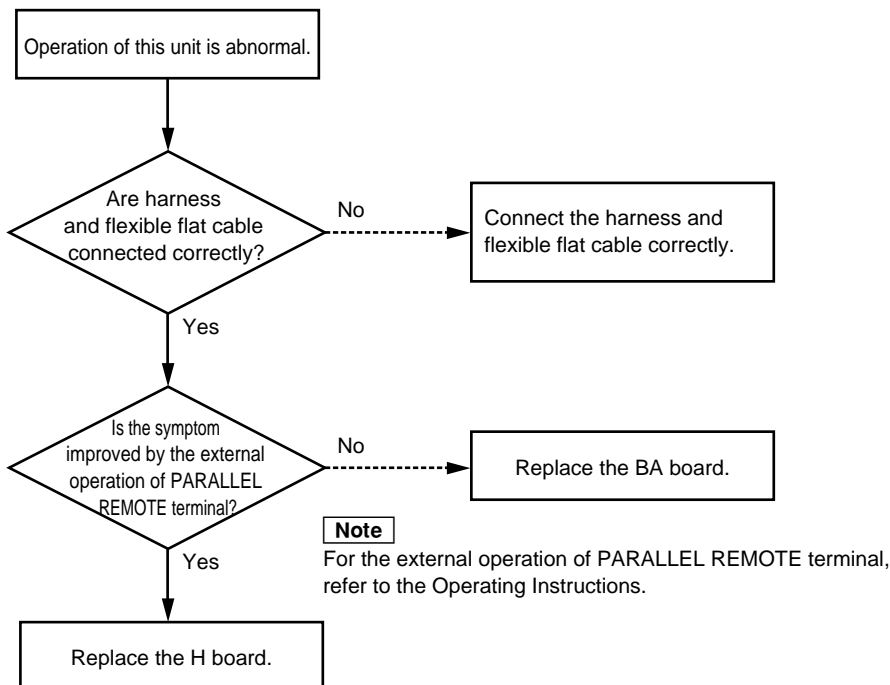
Operation of this unit is abnormal.

Are harness and flexible flat cable connected correctly?

No

Connect the harness and flexible flat cable correctly.

Yes

Is the symptom improved by the external operation of PARALLEL REMOTE terminal?

No

Replace the BA board.

Note

For the external operation of PARALLEL REMOTE terminal, refer to the Operating Instructions.

Yes

Replace the H board.